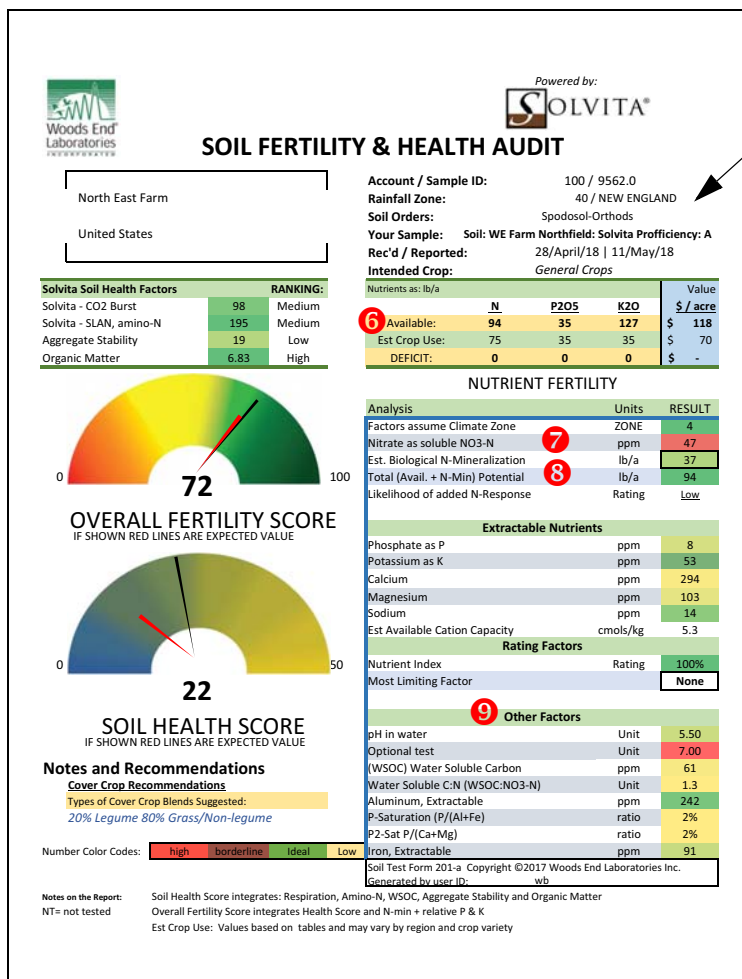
Woods End Laboratories INCORPORATED

Powered by:
SOLVITA®

SOIL FERTILITY & HEALTH AUDIT

North East Farm

United States

Account / Sample ID: 100 / 9562.0
Rainfall Zone: 40 / NEW ENGLAND
Soil Orders: Spodosol-Orthods
Your Sample: Soil: WE Farm Northfield: Solvita Proficiency: A
Rec'd / Reported: 28/April/18 | 11/May/18
Intended Crop: General Crops

| Solvita Soil Health Factors | | RANKING: |
|---|---|---|
| Solvita - CO2 Burst | 98 | Medium |
| Solvita - SLAN, amino-N | 195 | Medium |
| Aggregate Stability | 19 | Low |
| Organic Matter | 6.83 | High |

| Nutrients as: lb/a | N | P2O5 | K2O | Value $ / acre |
|---|---|---|---|---|
| 6 Available: | 94 | 35 | 127 | $ 118 |
| Est Crop Use: | 75 | 35 | 35 | $ 70 |
| DEFICIT: | 0 | 0 | 0 | $ - |

NUTRIENT FERTILITY

| Analysis | Units | RESULT |
|---|---|---|
| Factors assume Climate Zone | ZONE | 4 |
| Nitrate as soluble NO3-N 7 | ppm | 47 |
| Est. Biological N-Mineralization | lb/a | 37 |
| Total (Avail. + N-Min) Potential 8 | lb/a | 94 |
| Likelihood of added N-Response | Rating | Low |
| Extractable Nutrients | | |
| Phosphate as P | ppm | 8 |
| Potassium as K | ppm | 53 |
| Calcium | ppm | 294 |
| Magnesium | ppm | 103 |
| Sodium | ppm | 14 |
| Est Available Cation Capacity | cmols/kg | 5.3 |
| Rating Factors | | |
| Nutrient Index | Rating | 100% |
| Most Limiting Factor | | None |
| 9 Other Factors | | |
| pH in water | Unit | 5.50 |
| Optional test | Unit | 7.00 |
| (WSOC) Water Soluble Carbon | ppm | 61 |
| Water Soluble C:N (WSOC:NO3-N) | Unit | 1.3 |
| Aluminum, Extractable | ppm | 242 |
| P-Saturation (P/(Al+Fe) | ratio | 2% |
| P2-Sat P/(Ca+Mg) | ratio | 2% |
| Iron, Extractable | ppm | 91 |

Soil Test Form 201-a Copyright ©2017 Woods End Laboratories Inc.
Generated by user ID: wb

0 100
72
OVERALL FERTILITY SCORE
IF SHOWN RED LINES ARE EXPECTED VALUE

0 50
22
SOIL HEALTH SCORE
IF SHOWN RED LINES ARE EXPECTED VALUE

Notes and Recommendations
Cover Crop Recommendations
Types of Cover Crop Blends Suggested:
20% Legume 80% Grass/Non-legume

Number Color Codes: high borderline Ideal Low

Notes on the Report: Soil Health Score integrates: Respiration, Amino-N, WSOC, Aggregate Stability and Organic Matter
NT= not tested Overall Fertility Score integrates Health Score and N-min + relative P & K
Est Crop Use: Values based on tables and may vary by region and crop variety